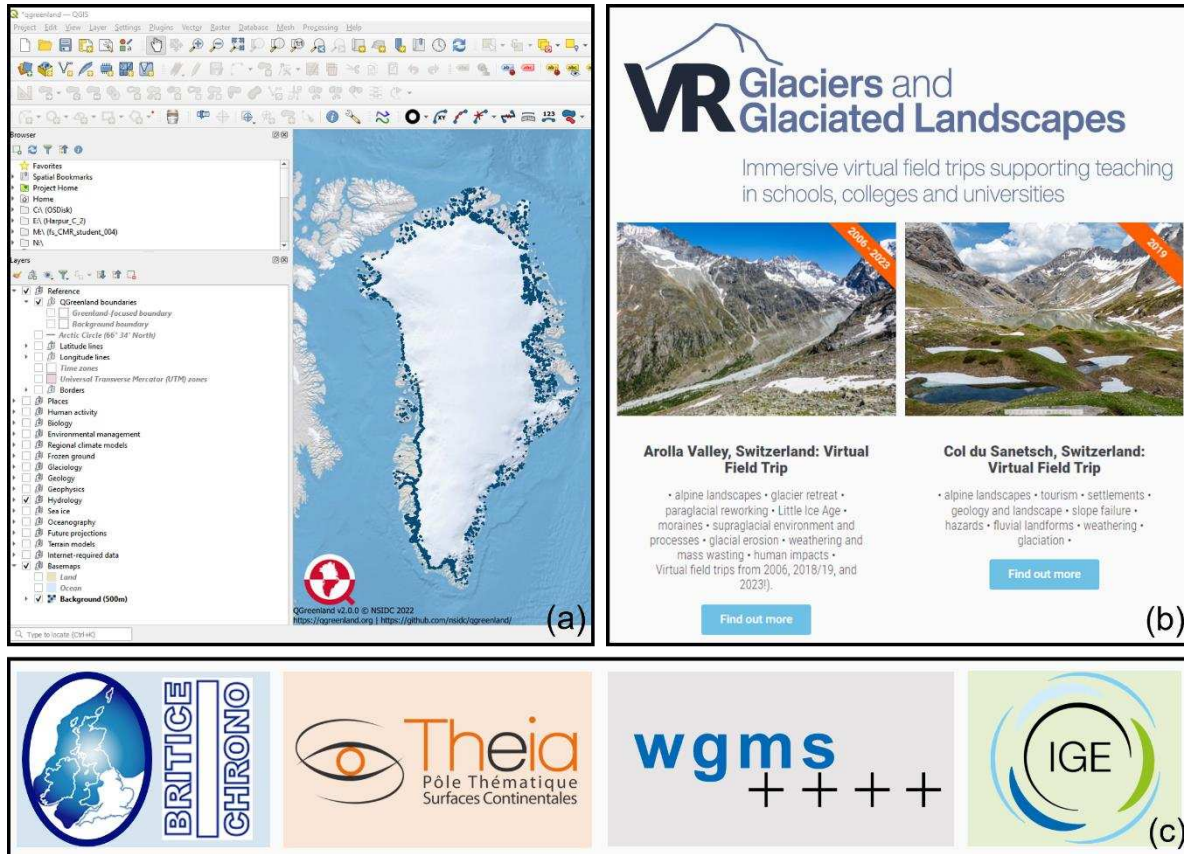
*qgreenland — QGIS

Project Edit View Layer Settings Plugins Vector Raster Database Mesh Processing Help

Browser

Favorites
Spatial Bookmarks
Project Home
Home
C:\ (OSDisk)
E:\ (Harpur_C_2)
M:\ (fs_CMR_student_004)
N:\

Layers

Reference
QGreenland boundaries
Greenland-focused boundary
Background boundary
Arctic Circle (66° 34' North)
Latitude lines
Longitude lines
Time zones
Universal Transverse Mercator (UTM) zones
Borders
Places
Human activity
Biology
Environmental management
Regional climate models
Frozen ground
Glaciology
Geology
Geophysics
Hydrology
Sea ice
Oceanography
Future projections
Terrain models
Internet-required data
Basemaps
Land
Ocean
Background (500m)

Type to locate (Ctrl+K)

QGreenland v2.0.0 © NSIDC 2022
https://qgreenland.org | https://github.com/nsidc/qgreenland/

(a)

VR Glaciers and Glaciated Landscapes

Immersive virtual field trips supporting teaching in schools, colleges and universities

2006 - 2023

2019

Arolla Valley, Switzerland: Virtual Field Trip

• alpine landscapes • glacier retreat • paraglacial reworking • Little Ice Age • moraines • supraglacial environment and processes • glacial erosion • weathering and mass wasting • human impacts • Virtual field trips from 2006, 2018/19, and 2023!)

Find out more

Col du Sanetsch, Switzerland: Virtual Field Trip

• alpine landscapes • tourism • settlements • geology and landscape • slope failure • hazards • fluvial landforms • weathering • glaciation •

Find out more

(b)

BRITICE CHRONO

Theia
Pôle Thématique Surfaces Continentales

wgms
++++

IGE

(c)